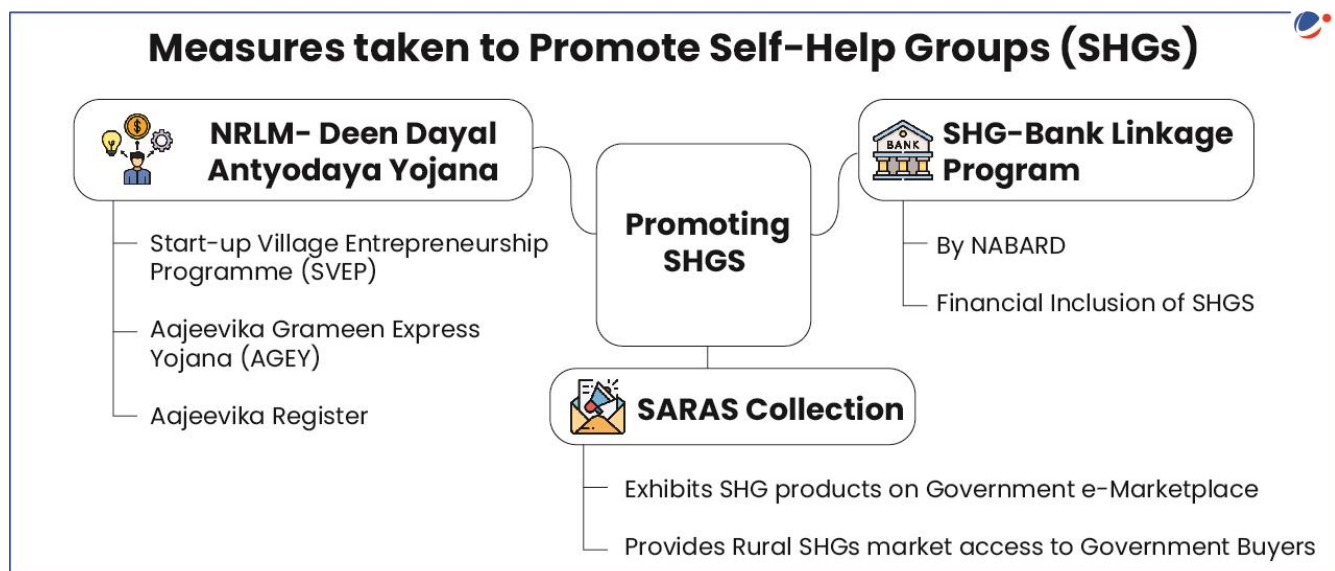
Measures taken to Promote Self-Help Groups (SHGs)

NRLM- Deen Dayal Antyodaya Yojana

Start-up Village Entrepreneurship Programme (SVEP)

Aajeevika Grameen Express Yojana (AGEY)

Aajeevika Register

Promoting SHGS

BANK

SHG-Bank Linkage Program

By NABARD

Financial Inclusion of SHGS

SARAS Collection

Exhibits SHG products on Government e-Marketplace

Provides Rural SHGs market access to Government Buyers